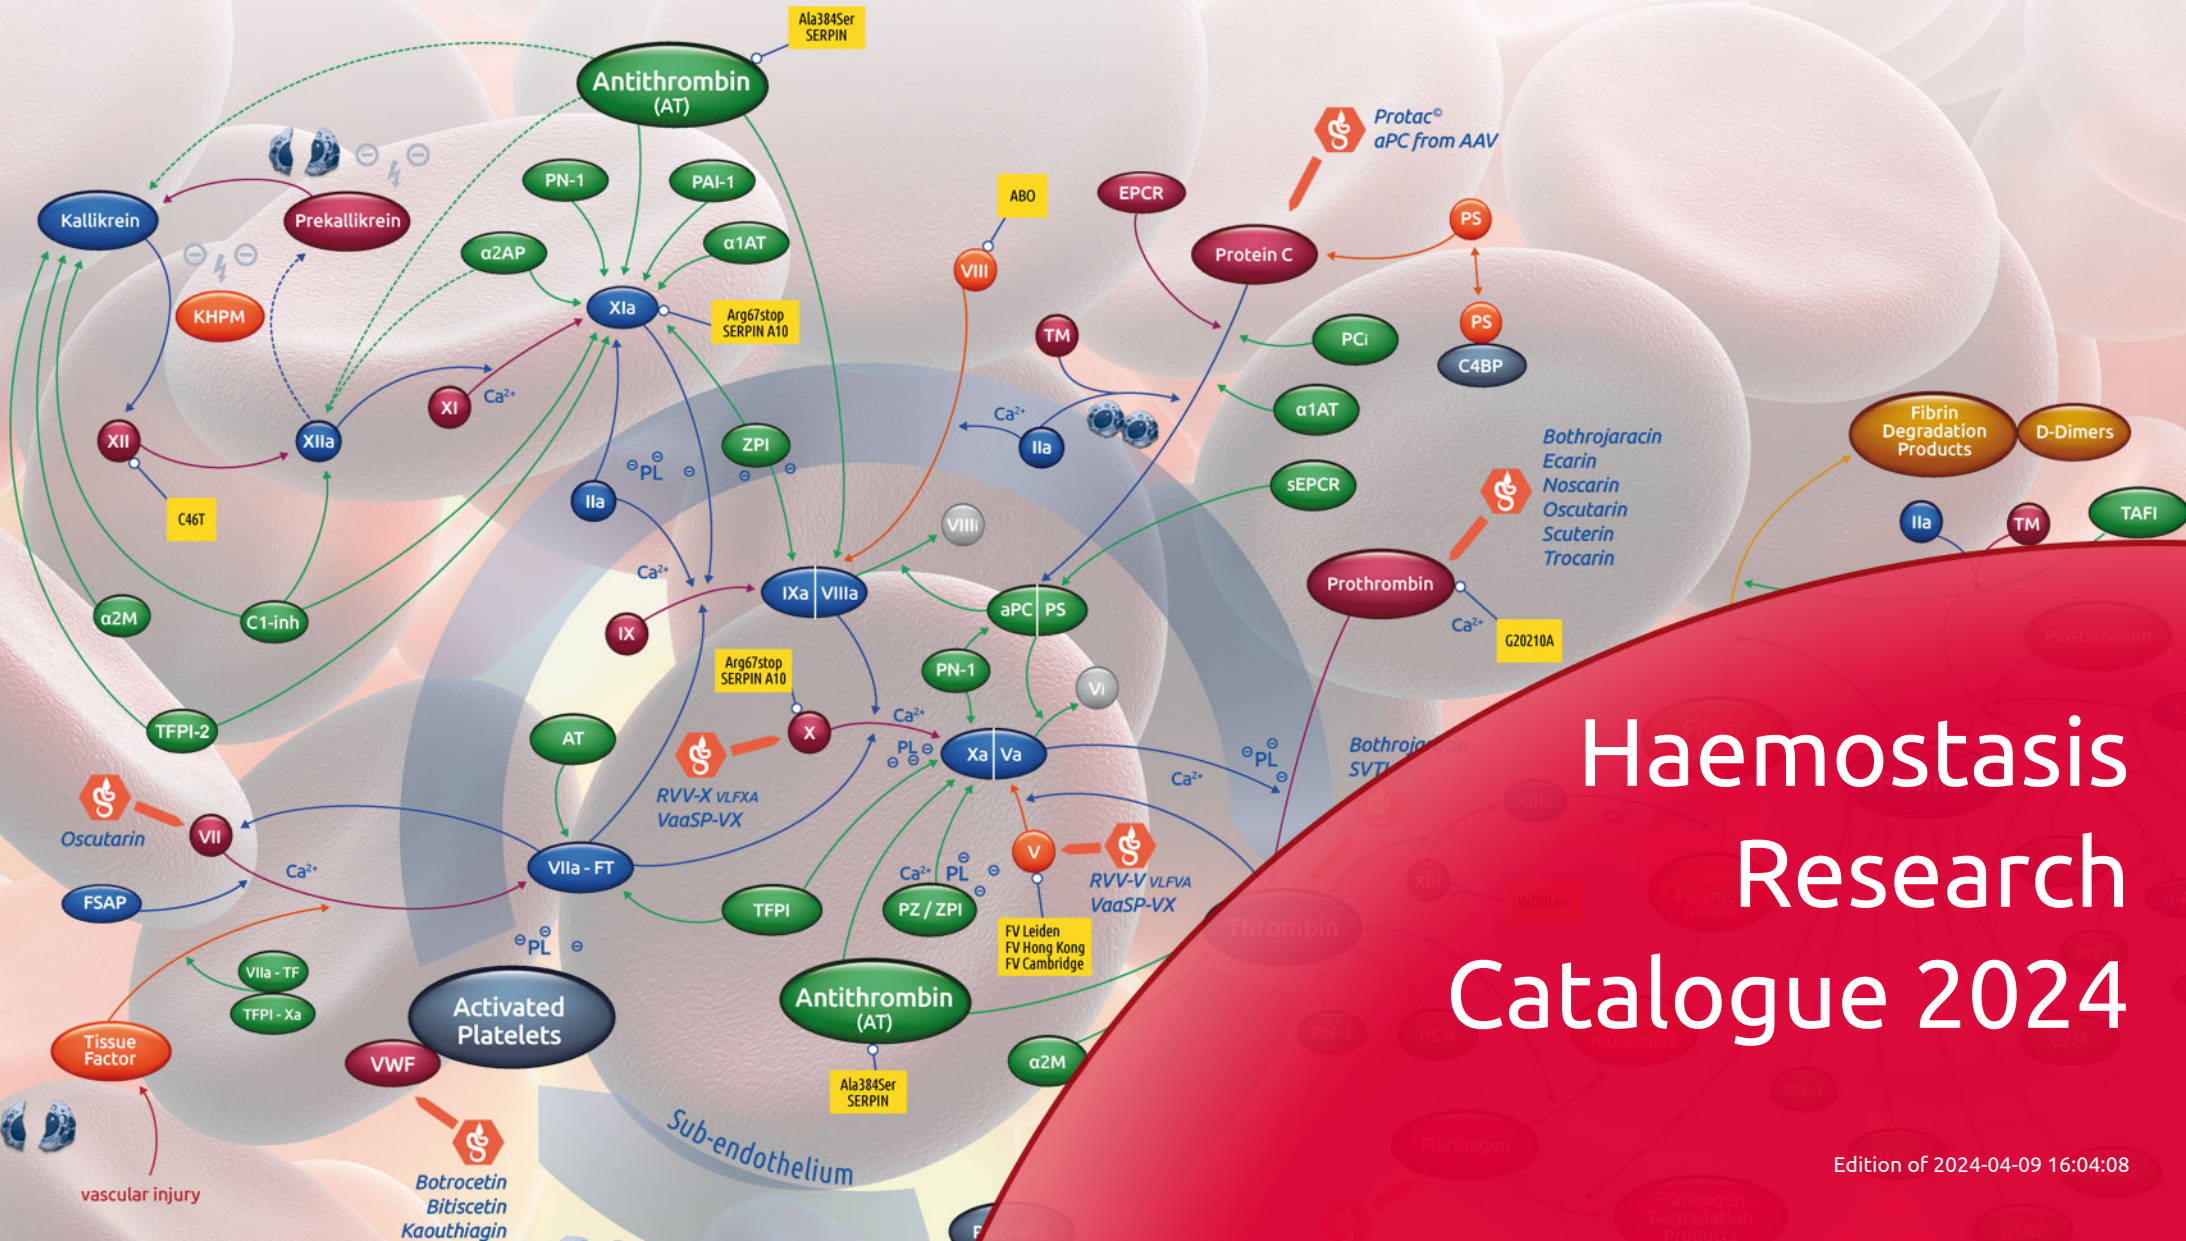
Ala384Ser SERPIN

Antithrombin (AT)

Kallikrein

Prekallikrein

PN-1

PAI-1

α2AP

α1AT

KHPM

XIa

Arg67stop SERPIN A10

XI

$Ca^{2+}$

XII

XIIa

C46T

ZPI

IIa

PL

$Ca^{2+}$

IX

IXa VIIIa

VIIIi

α2M

C1-inh

TFPI-2

Arg67stop SERPIN A10

X

AT

RVV-X VLFXA VaaSP-VX

Oscutarin

VII

$Ca^{2+}$

FSAP

VIIa - FT

TFPI

VIIa - TF

TFPI - Xa

PL

Activated Platelets

Tissue Factor

VWF

vascular injury

Botrocetin Bitiscetin Kaouthiagin

Sub-endothelium

ABO

VIII

TM

$Ca^{2+}$

IIa

EPCR

Protein C

Protac© aPC from AAV

PS

PS

C4BP

PCi

α1AT

sEPCR

aPC PS

PN-1

Vi

$Ca^{2+}$

PL

Xa Va

V

RVV-V VLFVA VaaSP-VX

$Ca^{2+}$ PL

PZ / ZPI

FV Leiden FV Hong Kong FV Cambridge

Antithrombin (AT)

Ala384Ser SERPIN

α2M

Prothrombin

$Ca^{2+}$

G20210A

Bothrojaracin Ecarin Noscarin Oscutarin Scuterin Trocarin

PL

$Ca^{2+}$

Bothroja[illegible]

SVT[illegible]

Fibrin Degradation Products

D-Dimers

IIa

TM

TAFI

Haemostasis Research Catalogue 2024

Edition of 2024-04-09 16:04:08